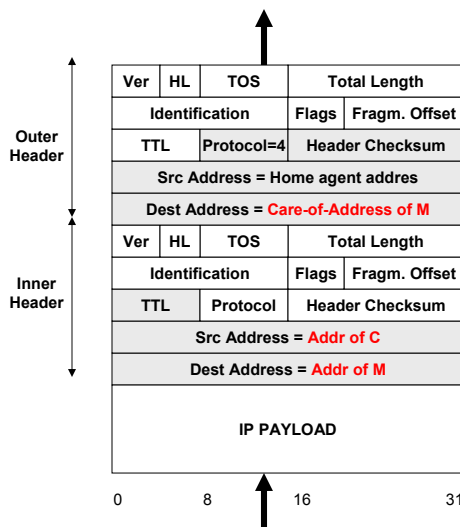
Outer Header

| Ver | HL | TOS | Total Length |
|---|---|---|---|
| Identification | | Flags | Fragm. Offset |
| TTL | Protocol=4 | Header Checksum | |
| Src Address = Home agent addres | | | |
| Dest Address = Care-of-Address of M | | | |

Inner Header

| Ver | HL | TOS | Total Length |
|---|---|---|---|
| Identification | | Flags | Fragm. Offset |
| TTL | Protocol | Header Checksum | |
| Src Address = Addr of C | | | |
| Dest Address = Addr of M | | | |

IP PAYLOAD

0 8 16 31